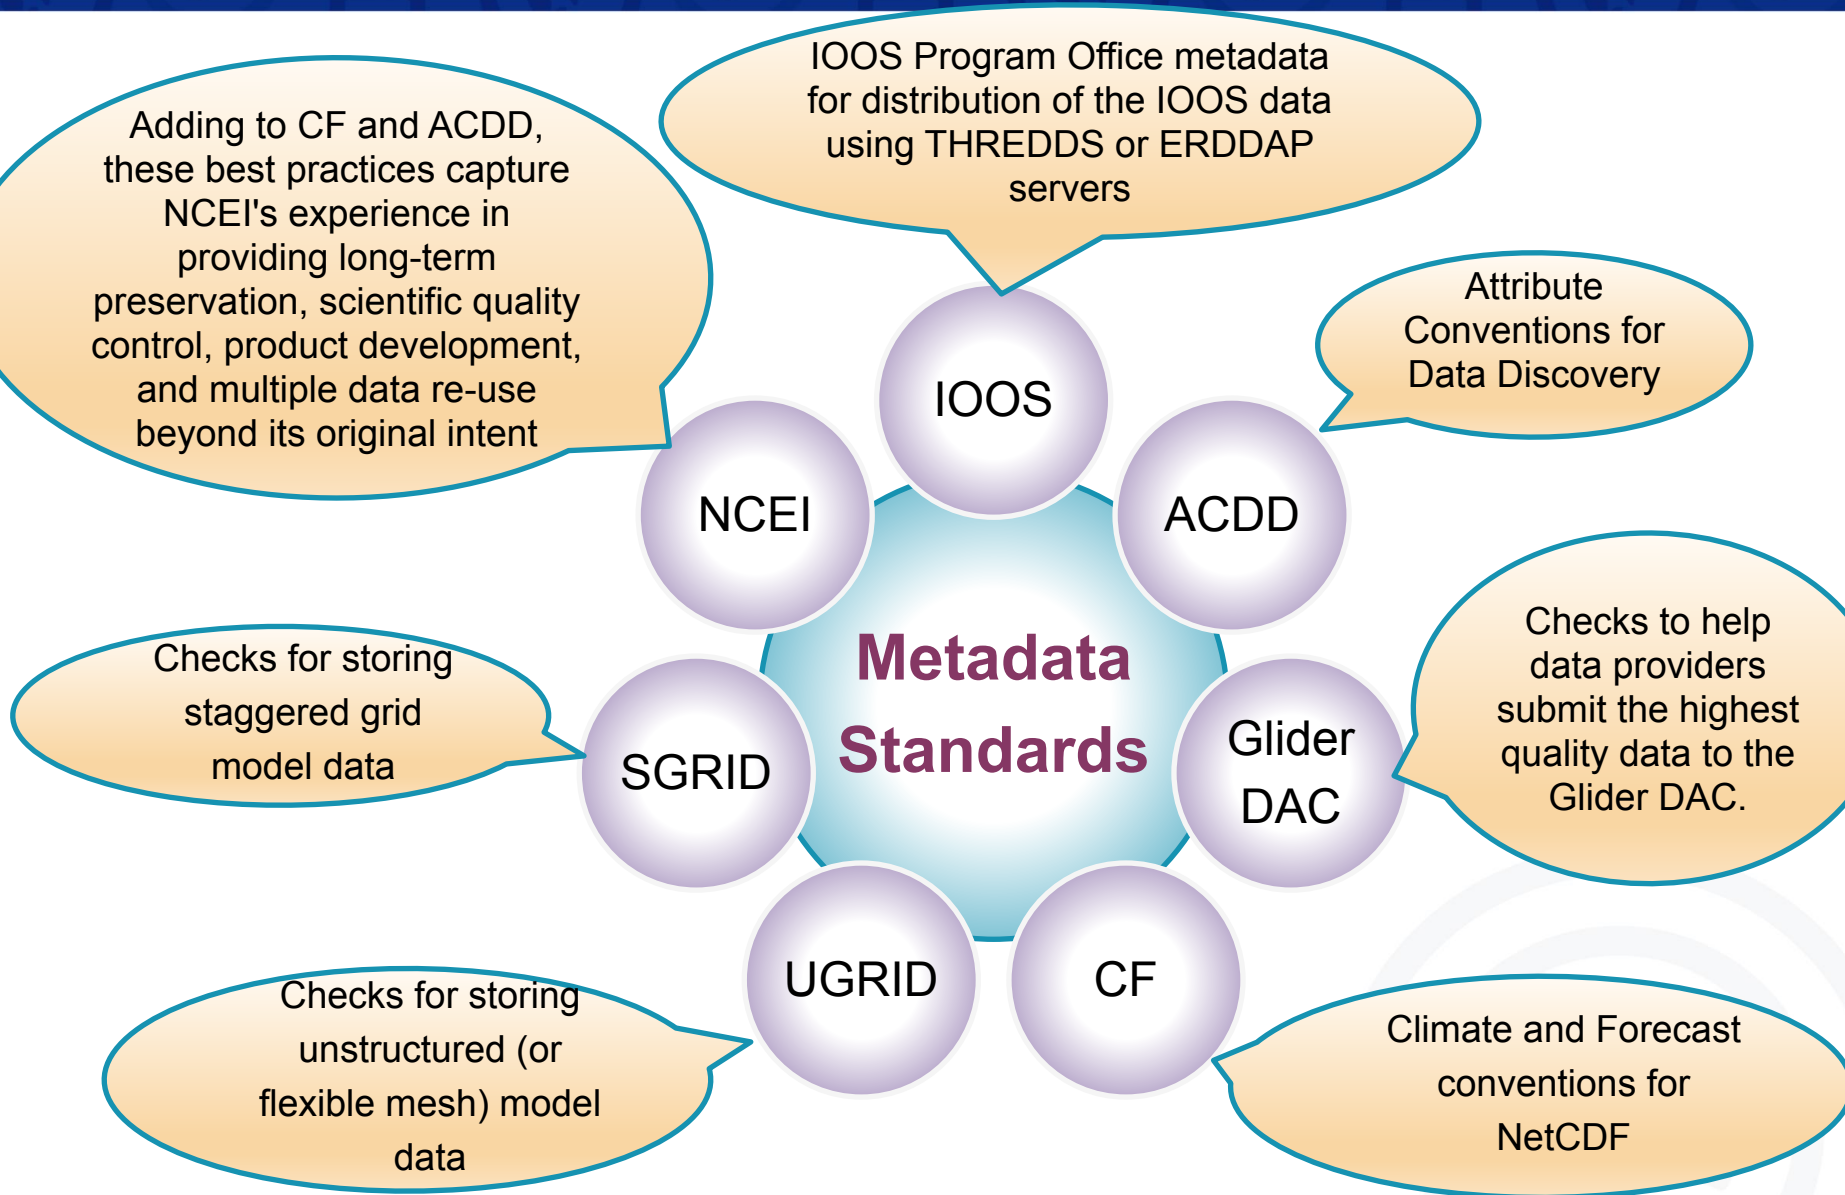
IOOS Program Office metadata for distribution of the IOOS data using THREDDS or ERDDAP servers

Adding to CF and ACDD, these best practices capture NCEI's experience in providing long-term preservation, scientific quality control, product development, and multiple data re-use beyond its original intent

Attribute Conventions for Data Discovery

IOOS

NCEI

ACDD

Metadata Standards

Checks for storing staggered grid model data

SGRID

Glider DAC

Checks to help data providers submit the highest quality data to the Glider DAC.

UGRID

CF

Checks for storing unstructured (or flexible mesh) model data

Climate and Forecast conventions for NetCDF